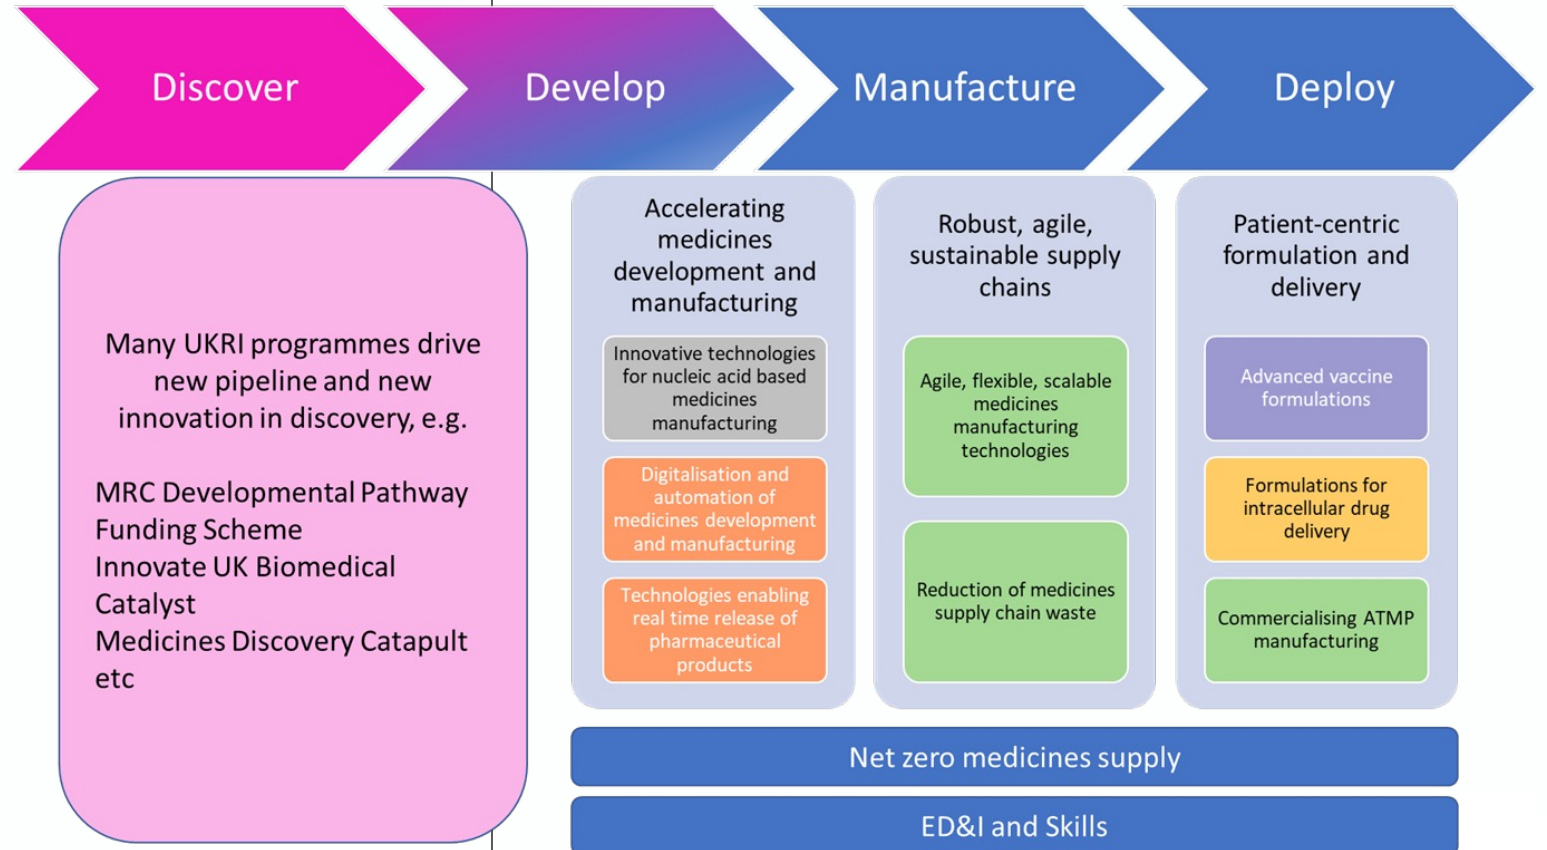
Discover

Develop

Manufacture

Deploy

Many UKRI programmes drive new pipeline and new innovation in discovery, e.g.

MRC Developmental Pathway Funding Scheme
Innovate UK Biomedical Catalyst
Medicines Discovery Catapult etc

Accelerating medicines development and manufacturing

Innovative technologies for nucleic acid based medicines manufacturing

Digitalisation and automation of medicines development and manufacturing

Technologies enabling real time release of pharmaceutical products

Robust, agile, sustainable supply chains

Agile, flexible, scalable medicines manufacturing technologies

Reduction of medicines supply chain waste

Patient-centric formulation and delivery

Advanced vaccine formulations

Formulations for intracellular drug delivery

Commercialising ATMP manufacturing

Net zero medicines supply

ED&I and Skills